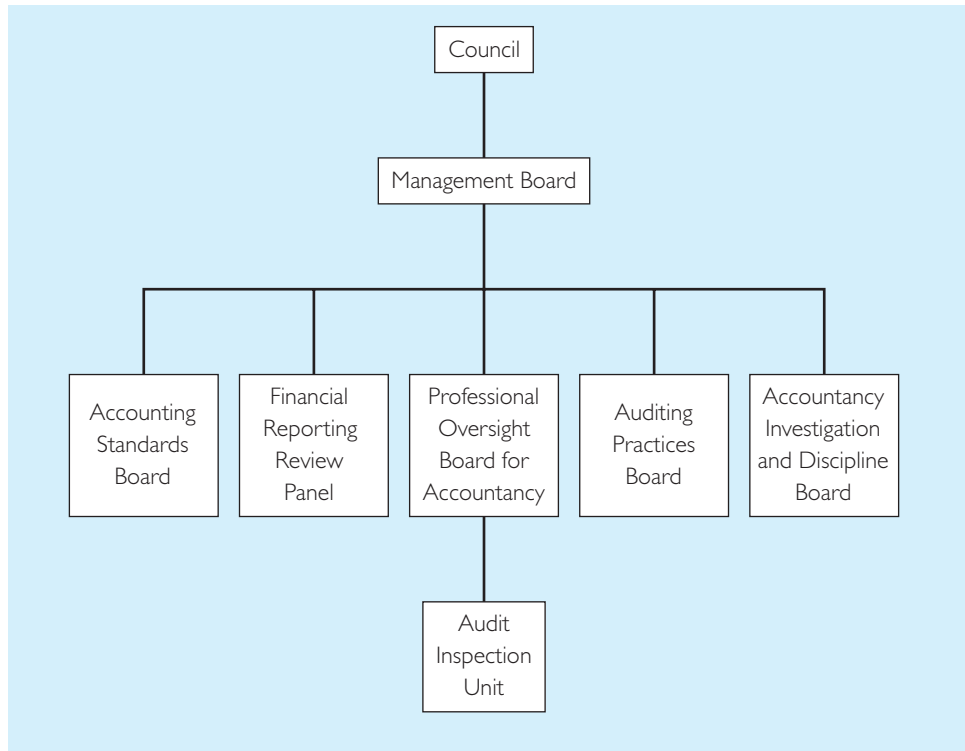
Council

Management Board

Accounting Standards Board

Financial Reporting Review Panel

Professional Oversight Board for Accountancy

Auditing Practices Board

Accountancy Investigation and Discipline Board

Audit Inspection Unit